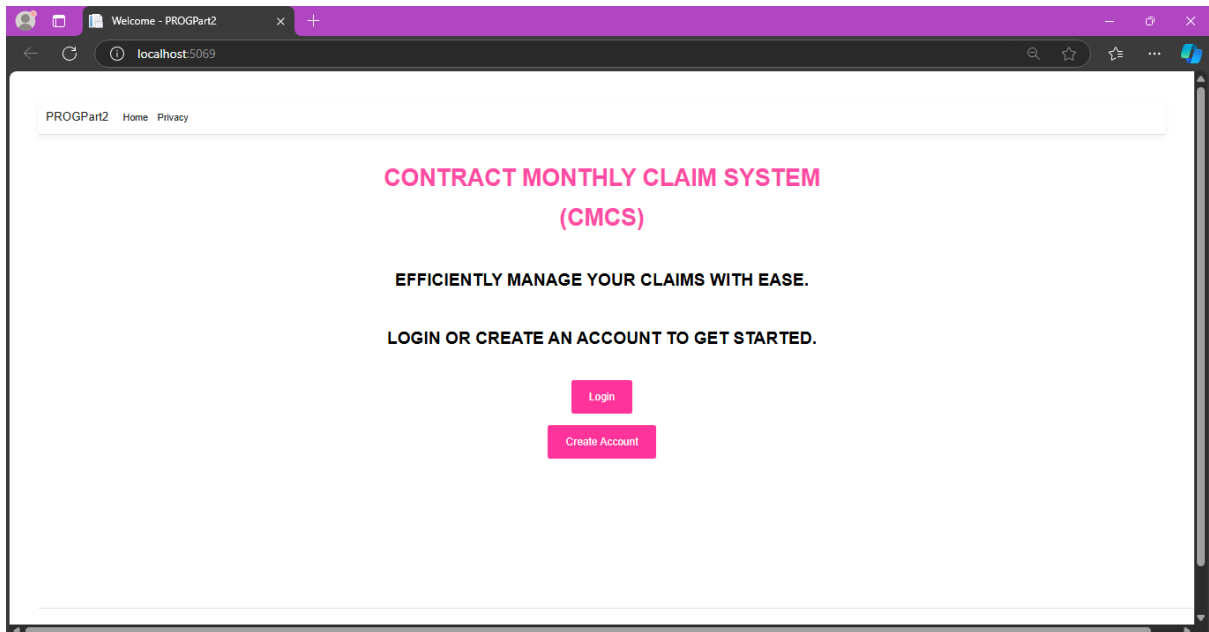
Welcome - PROGPart2

localhost:5069

PROGPart2 Home Privacy

CONTRACT MONTHLY CLAIM SYSTEM
(CMCS)

EFFICIENTLY MANAGE YOUR CLAIMS WITH EASE.

LOGIN OR CREATE AN ACCOUNT TO GET STARTED.

Login

Create Account